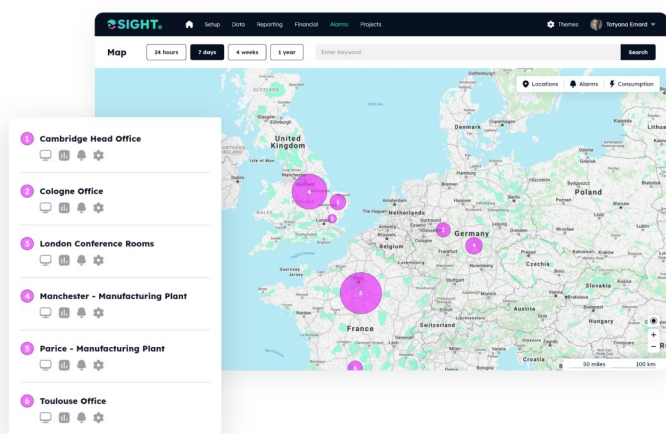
SIGHT.
Setup Data Reporting Financial Alarms Projects
Themes Tatyana Emard

Map
24 hours 7 days 4 weeks 1 year
Enter Keyword
Search

Locations Alarms Consumption

United Kingdom
Isle of Man
Denmark
Netherlands
Belgium
Germany
Poland
Czechia
Slovakia
Austria
Hungary
France
Switzerland
Croatia
50 miles 100 km

1 Cambridge Head Office
2 Cologne Office
3 London Conference Rooms
4 Manchester - Manufacturing Plant
5 Parice - Manufacturing Plant
6 Toulouse Office